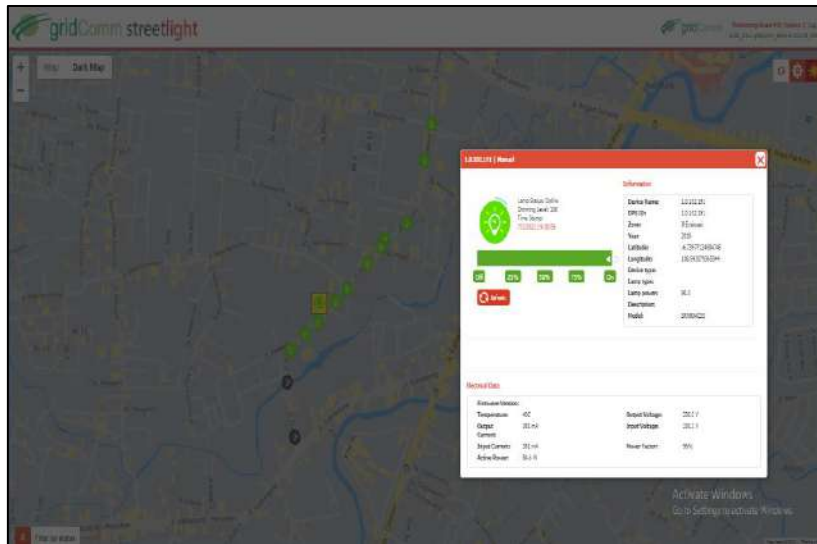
gridComm streetlight

+
−
Map Dark Map

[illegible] | Manual

Lamp Status: Online
Dimming Level: 100
Time Stamp:
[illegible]

0%
25%
50%
75%
On

Refresh

Information

| | |
|---|---|
| Device Name | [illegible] |
| DMS ID | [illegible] |
| Zone | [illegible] |
| Year | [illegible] |
| Latitude | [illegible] |
| Longitude | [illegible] |
| Device type | |
| Lamp type | |
| Lamp power | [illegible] |
| Description | |
| Model | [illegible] |

Electrical Data

Firmware Version:
Temperature: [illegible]
Output Current: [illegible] mA
Input Current: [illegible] mA
Active Power: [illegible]
Output Voltage: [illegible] V
Input Voltage: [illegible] V
Power Factor: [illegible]

Activate Windows
Go to Settings to activate Windows.

Filter by status